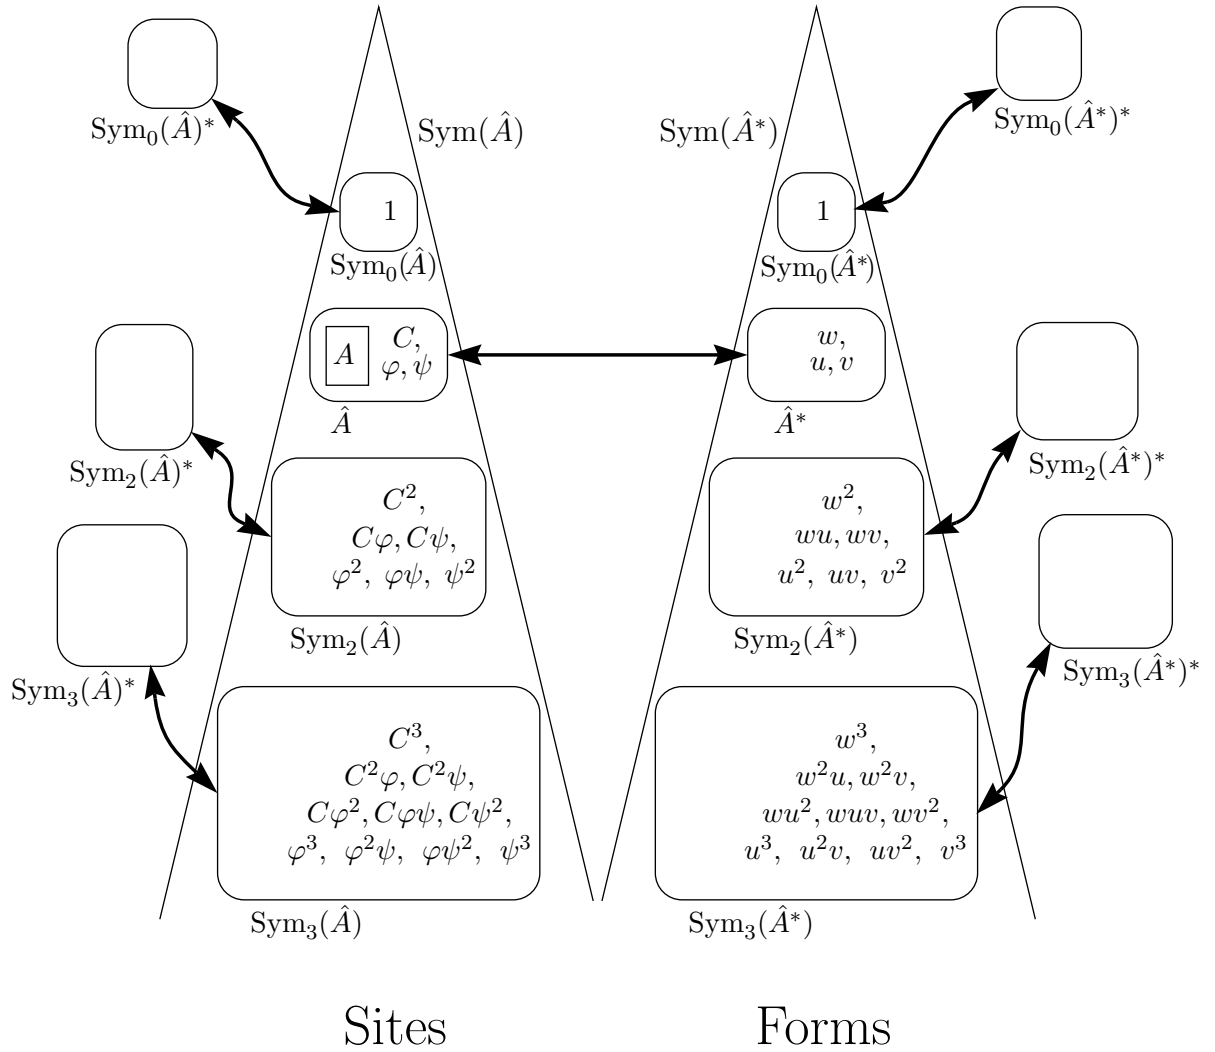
$\mathrm{Sym}_0(\hat{A})^*$

$\mathrm{Sym}(\hat{A})$

$\mathrm{Sym}(\hat{A}^*)$

$\mathrm{Sym}_0(\hat{A}^*)^*$

$1$

$\mathrm{Sym}_0(\hat{A})$

$1$

$\mathrm{Sym}_0(\hat{A}^*)$

$A$ $C,$ $\varphi, \psi$

$\hat{A}$

$w,$ $u, v$

$\hat{A}^*$

$\mathrm{Sym}_2(\hat{A})^*$

$C^2,$ $C\varphi, C\psi,$ $\varphi^2,\ \varphi\psi,\ \psi^2$

$\mathrm{Sym}_2(\hat{A})$

$w^2,$ $wu, wv,$ $u^2,\ uv,\ v^2$

$\mathrm{Sym}_2(\hat{A}^*)$

$\mathrm{Sym}_2(\hat{A}^*)^*$

$\mathrm{Sym}_3(\hat{A})^*$

$\mathrm{Sym}_3(\hat{A}^*)^*$

$C^3,$ $C^2\varphi, C^2\psi,$ $C\varphi^2, C\varphi\psi, C\psi^2,$ $\varphi^3,\ \varphi^2\psi,\ \varphi\psi^2,\ \psi^3$

$\mathrm{Sym}_3(\hat{A})$

$w^3,$ $w^2u, w^2v,$ $wu^2, wuv, wv^2,$ $u^3,\ u^2v,\ uv^2,\ v^3$

$\mathrm{Sym}_3(\hat{A}^*)$

Sites

Forms